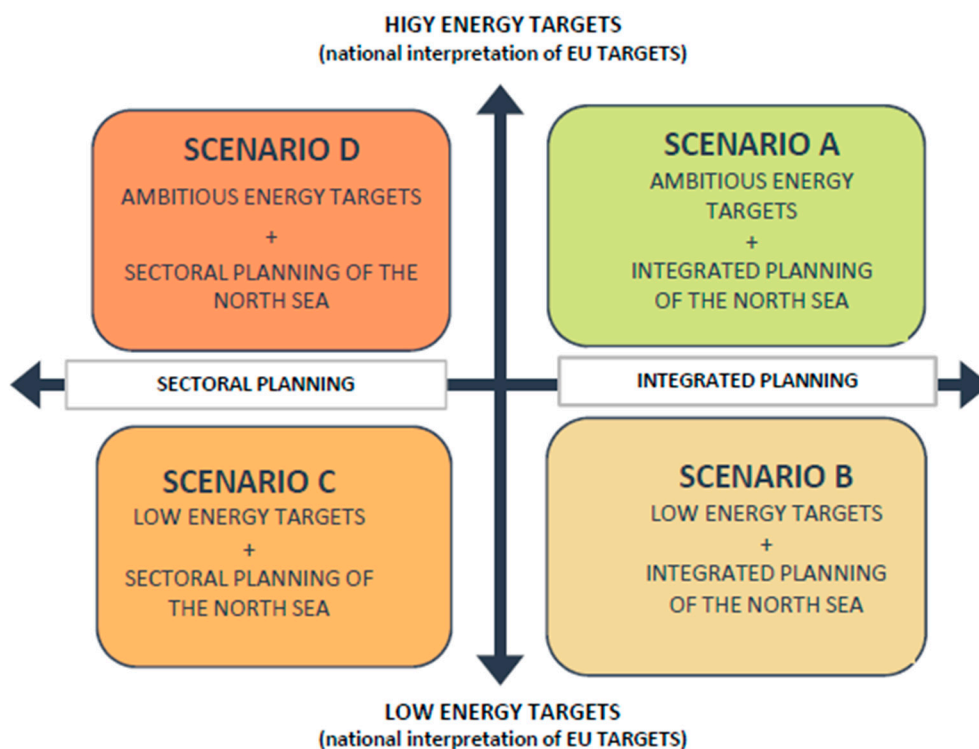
HIGY ENERGY TARGETS
(national interpretation of EU TARGETS)

SCENARIO D
AMBITIOUS ENERGY TARGETS
+
SECTORAL PLANNING OF THE NORTH SEA

SCENARIO A
AMBITIOUS ENERGY TARGETS
+
INTEGRATED PLANNING OF THE NORTH SEA

SECTORAL PLANNING

INTEGRATED PLANNING

SCENARIO C
LOW ENERGY TARGETS
+
SECTORAL PLANNING OF THE NORTH SEA

SCENARIO B
LOW ENERGY TARGETS
+
INTEGRATED PLANNING OF THE NORTH SEA

LOW ENERGY TARGETS
(national interpretation of EU TARGETS)